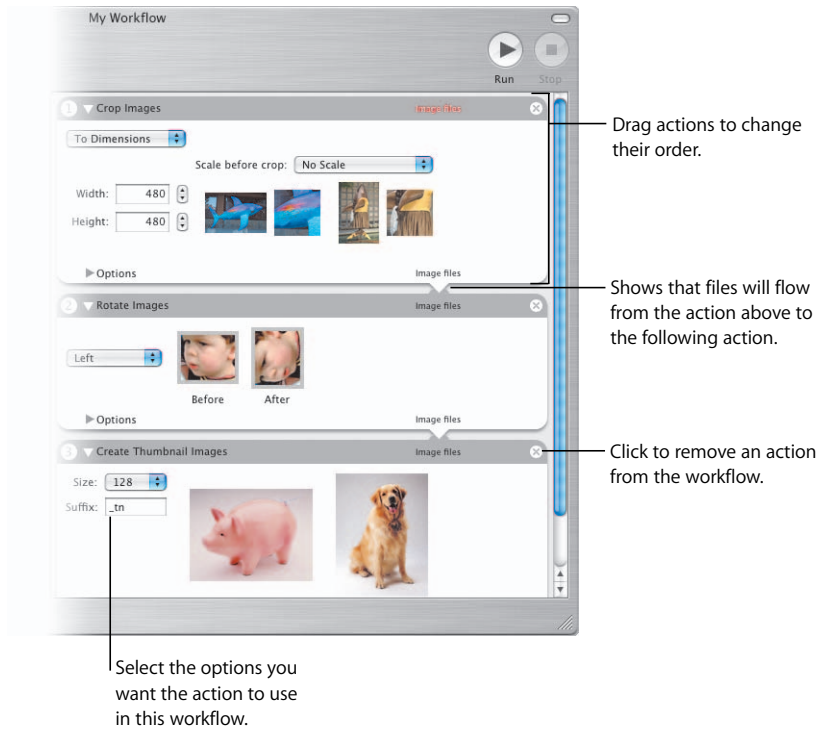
My Workflow

Run

Stop

1 Crop Images

Image files

To Dimensions

Scale before crop: No Scale

Width: 480

Height: 480

Options

Image files

2 Rotate Images

Image files

Left

Before

After

Options

Image files

3 Create Thumbnail Images

Image files

Size: 128

Suffix: _tn

Drag actions to change their order.

Shows that files will flow from the action above to the following action.

Click to remove an action from the workflow.

Select the options you want the action to use in this workflow.